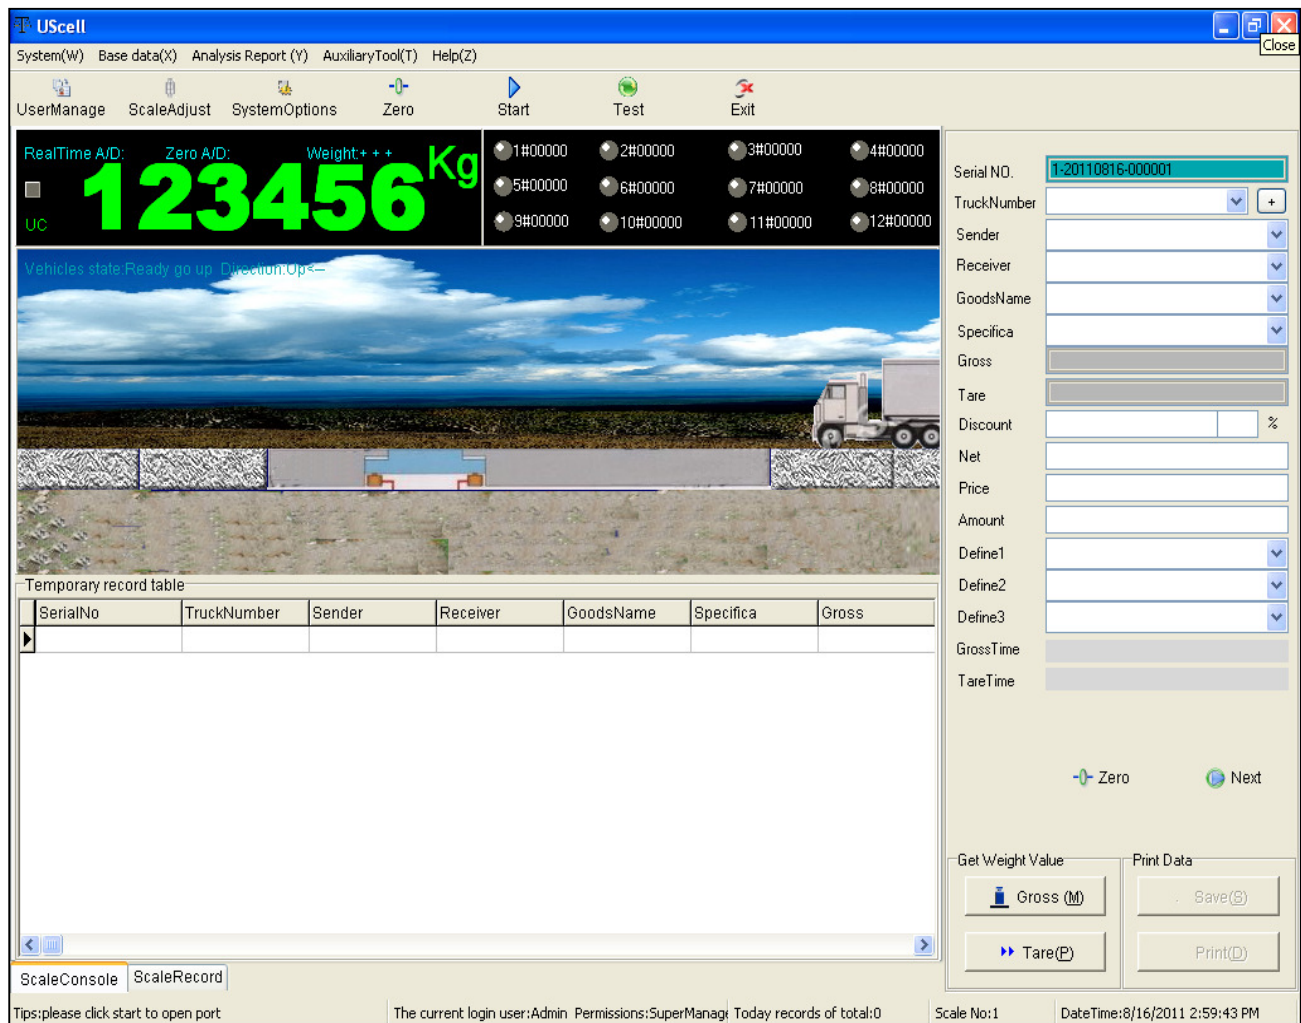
UScell

Close

System(W) Base data(X) Analysis Report (Y) AuxiliaryTool(T) Help(Z)

UserManage ScaleAdjust SystemOptions Zero Start Test Exit

RealTime A/D: Zero A/D: Weight:+ + +

UC

123456 Kg

1#00000 2#00000 3#00000 4#00000
5#00000 6#00000 7#00000 8#00000
9#00000 10#00000 11#00000 12#00000

Vehicles state:Ready go up Direction:Up<--

Temporary record table

| SerialNo | TruckNumber | Sender | Receiver | GoodsName | Specifica | Gross |
|---|---|---|---|---|---|---|
| | | | | | | |

ScaleConsole ScaleRecord

Serial NO. 1-20110816-000001
TruckNumber +
Sender
Receiver
GoodsName
Specifica
Gross
Tare
Discount %
Net
Price
Amount
Define1
Define2
Define3
GrossTime
TareTime

Zero Next

Get Weight Value
Gross (M)
Tare(P)

Print Data
Save(S)
Print(D)

Tips:please click start to open port The current login user:Admin Permissions:SuperManage Today records of total:0 Scale No:1 DateTime:8/16/2011 2:59:43 PM